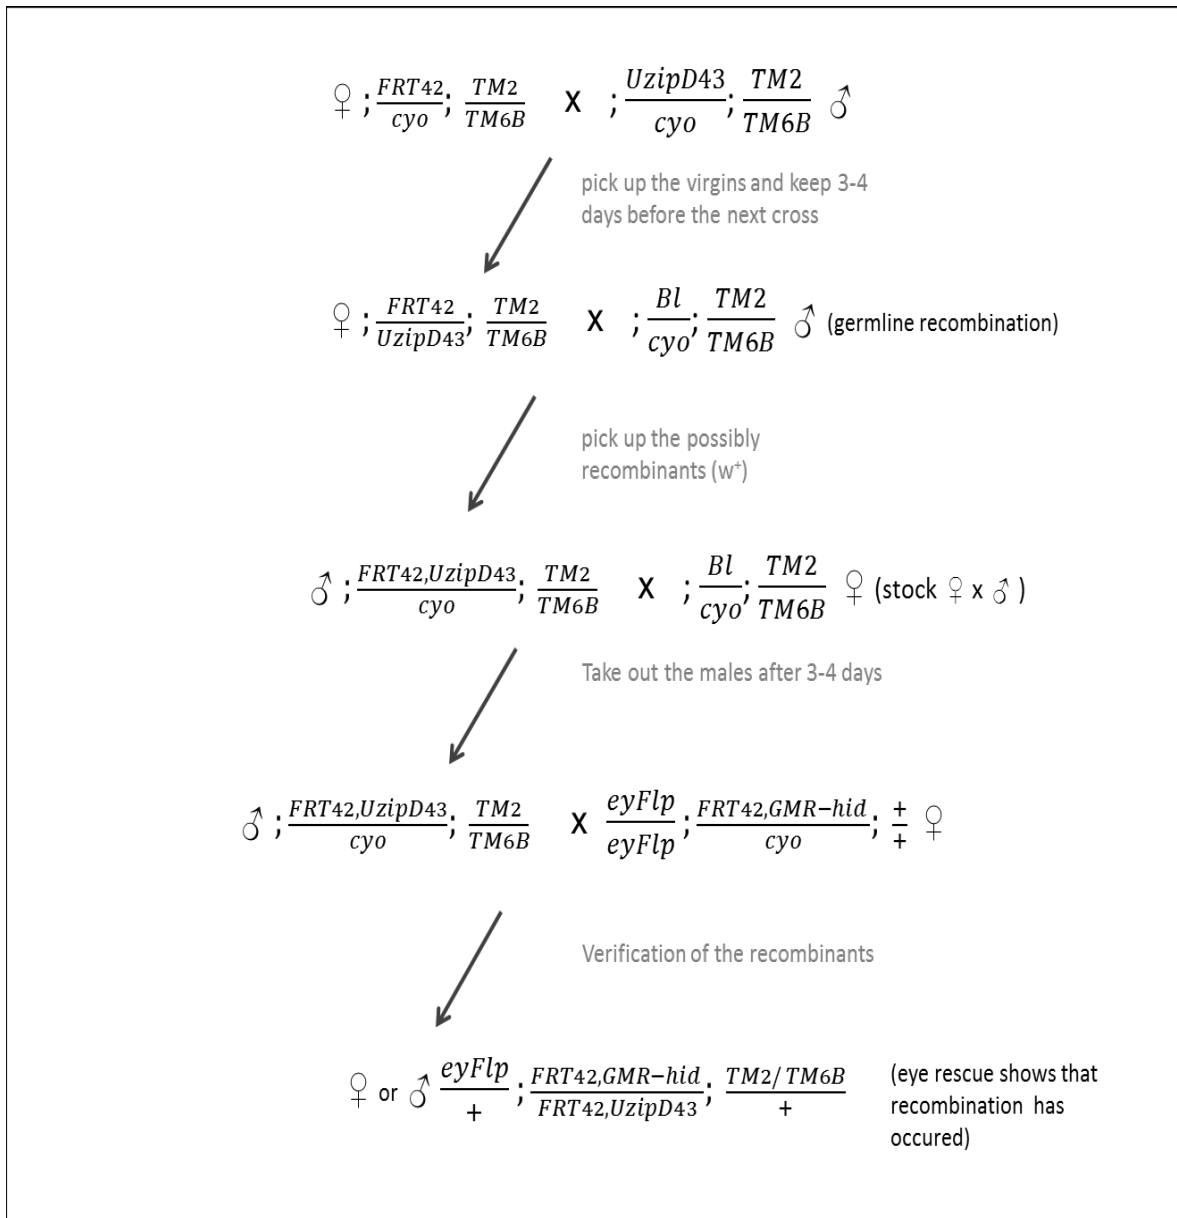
♀ ; $\frac{FRT42}{cyo}$; $\frac{TM2}{TM6B}$ X ; $\frac{UzipD43}{cyo}$; $\frac{TM2}{TM6B}$ ♂

pick up the virgins and keep 3-4 days before the next cross

♀ ; $\frac{FRT42}{UzipD43}$; $\frac{TM2}{TM6B}$ X ; $\frac{Bl}{cyo}$; $\frac{TM2}{TM6B}$ ♂ (germline recombination)

pick up the possibly recombinants ($w^{+}$)

♂ ; $\frac{FRT42,UzipD43}{cyo}$; $\frac{TM2}{TM6B}$ X ; $\frac{Bl}{cyo}$; $\frac{TM2}{TM6B}$ ♀ (stock ♀ x ♂ )

Take out the males after 3-4 days

♂ ; $\frac{FRT42,UzipD43}{cyo}$; $\frac{TM2}{TM6B}$ X $\frac{eyFlp}{eyFlp}$; $\frac{FRT42,GMR-hid}{cyo}$; $\frac{+}{+}$ ♀

Verification of the recombinants

♀ or ♂ $\frac{eyFlp}{+}$; $\frac{FRT42,GMR-hid}{FRT42,UzipD43}$; $\frac{TM2/TM6B}{+}$ (eye rescue shows that recombination has occured)